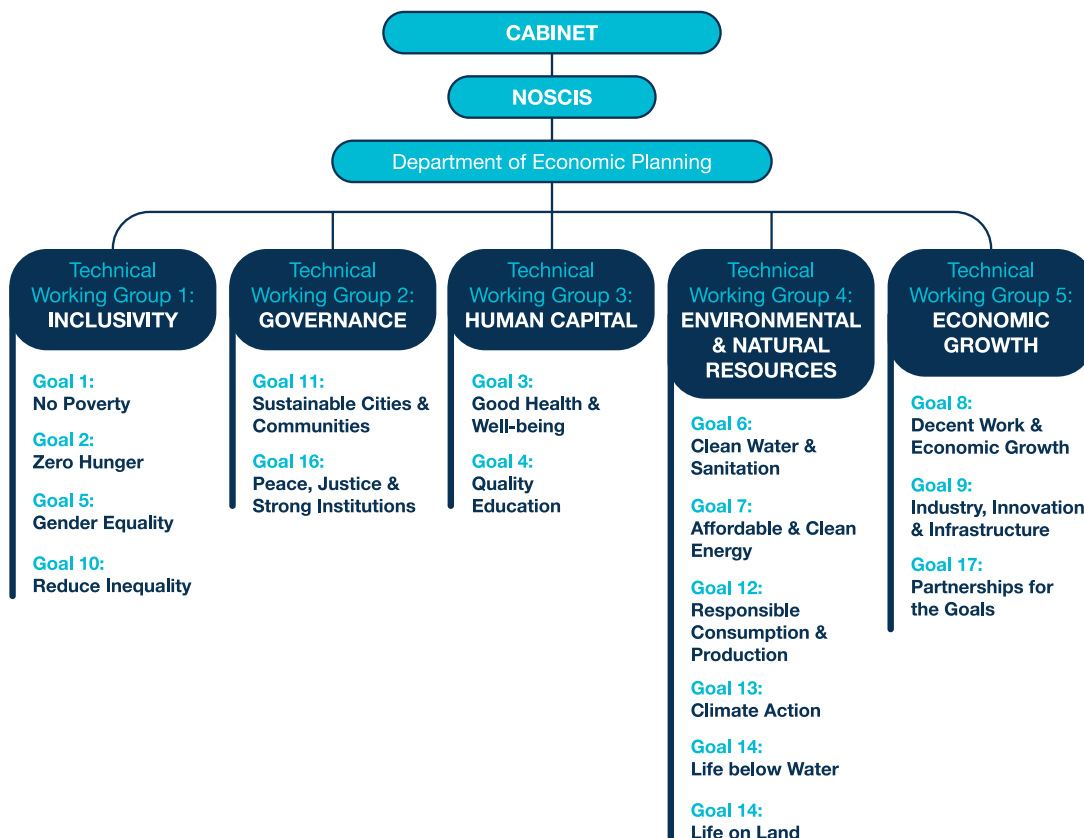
CABINET

NOSCIS

Department of Economic Planning

Technical Working Group 1: INCLUSIVITY

Goal 1: No Poverty

Goal 2: Zero Hunger

Goal 5: Gender Equality

Goal 10: Reduce Inequality

Technical Working Group 2: GOVERNANCE

Goal 11: Sustainable Cities & Communities

Goal 16: Peace, Justice & Strong Institutions

Technical Working Group 3: HUMAN CAPITAL

Goal 3: Good Health & Well-being

Goal 4: Quality Education

Technical Working Group 4: ENVIRONMENTAL & NATURAL RESOURCES

Goal 6: Clean Water & Sanitation

Goal 7: Affordable & Clean Energy

Goal 12: Responsible Consumption & Production

Goal 13: Climate Action

Goal 14: Life below Water

Goal 14: Life on Land

Technical Working Group 5: ECONOMIC GROWTH

Goal 8: Decent Work & Economic Growth

Goal 9: Industry, Innovation & Infrastructure

Goal 17: Partnerships for the Goals